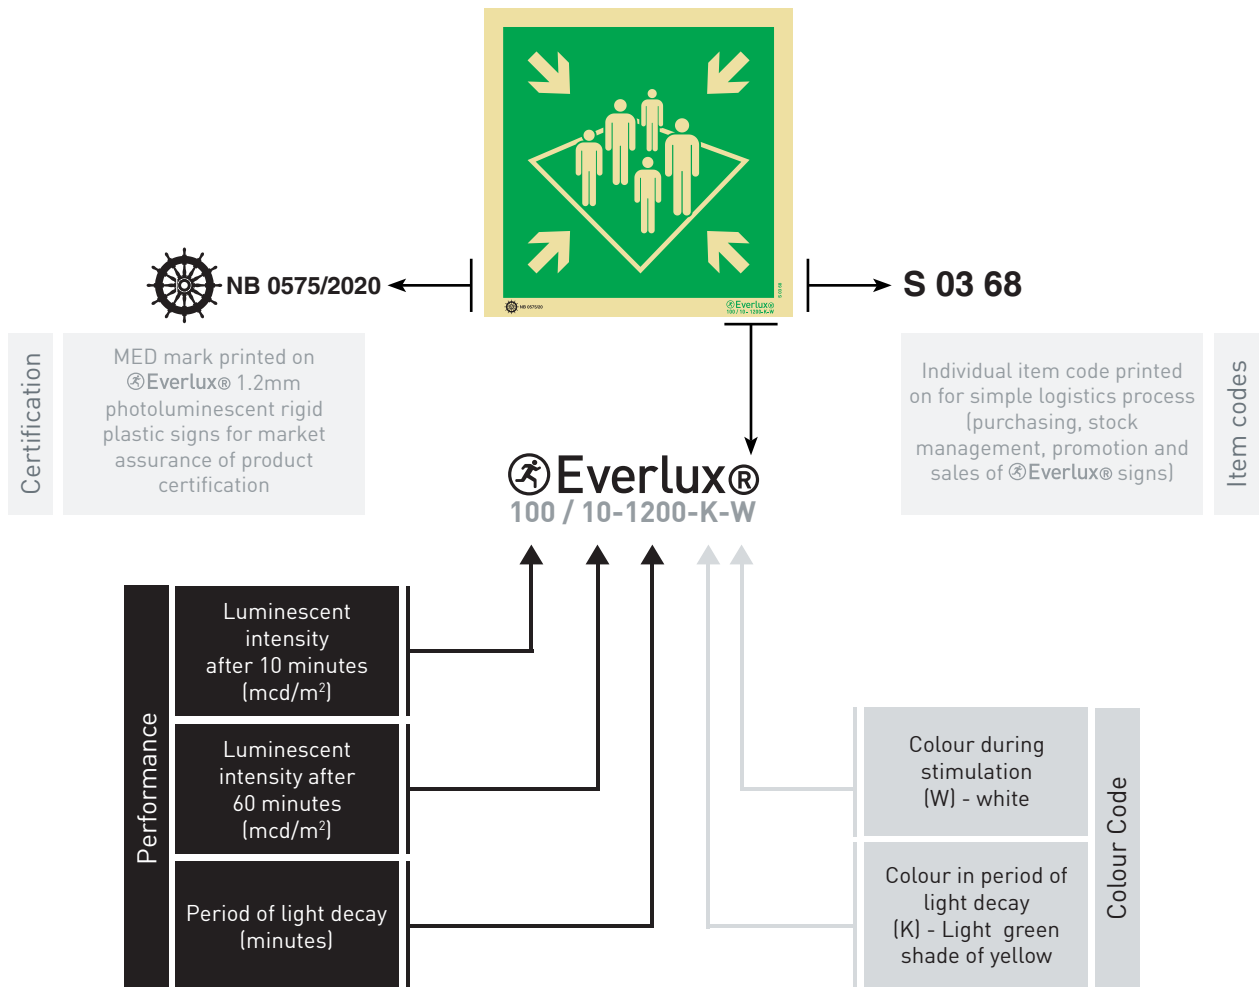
NB 0575/2020

S 03 68

Certification

MED mark printed on Everlux® 1.2mm photoluminescent rigid plastic signs for market assurance of product certification

Individual item code printed on for simple logistics process (purchasing, stock management, promotion and sales of Everlux® signs)

Item codes

Everlux®
100 / 10-1200-K-W

Performance

Luminescent intensity after 10 minutes (mcd/m$^2$)

Luminescent intensity after 60 minutes (mcd/m$^2$)

Period of light decay (minutes)

Colour during stimulation (W) - white

Colour in period of light decay (K) - Light green shade of yellow

Colour Code